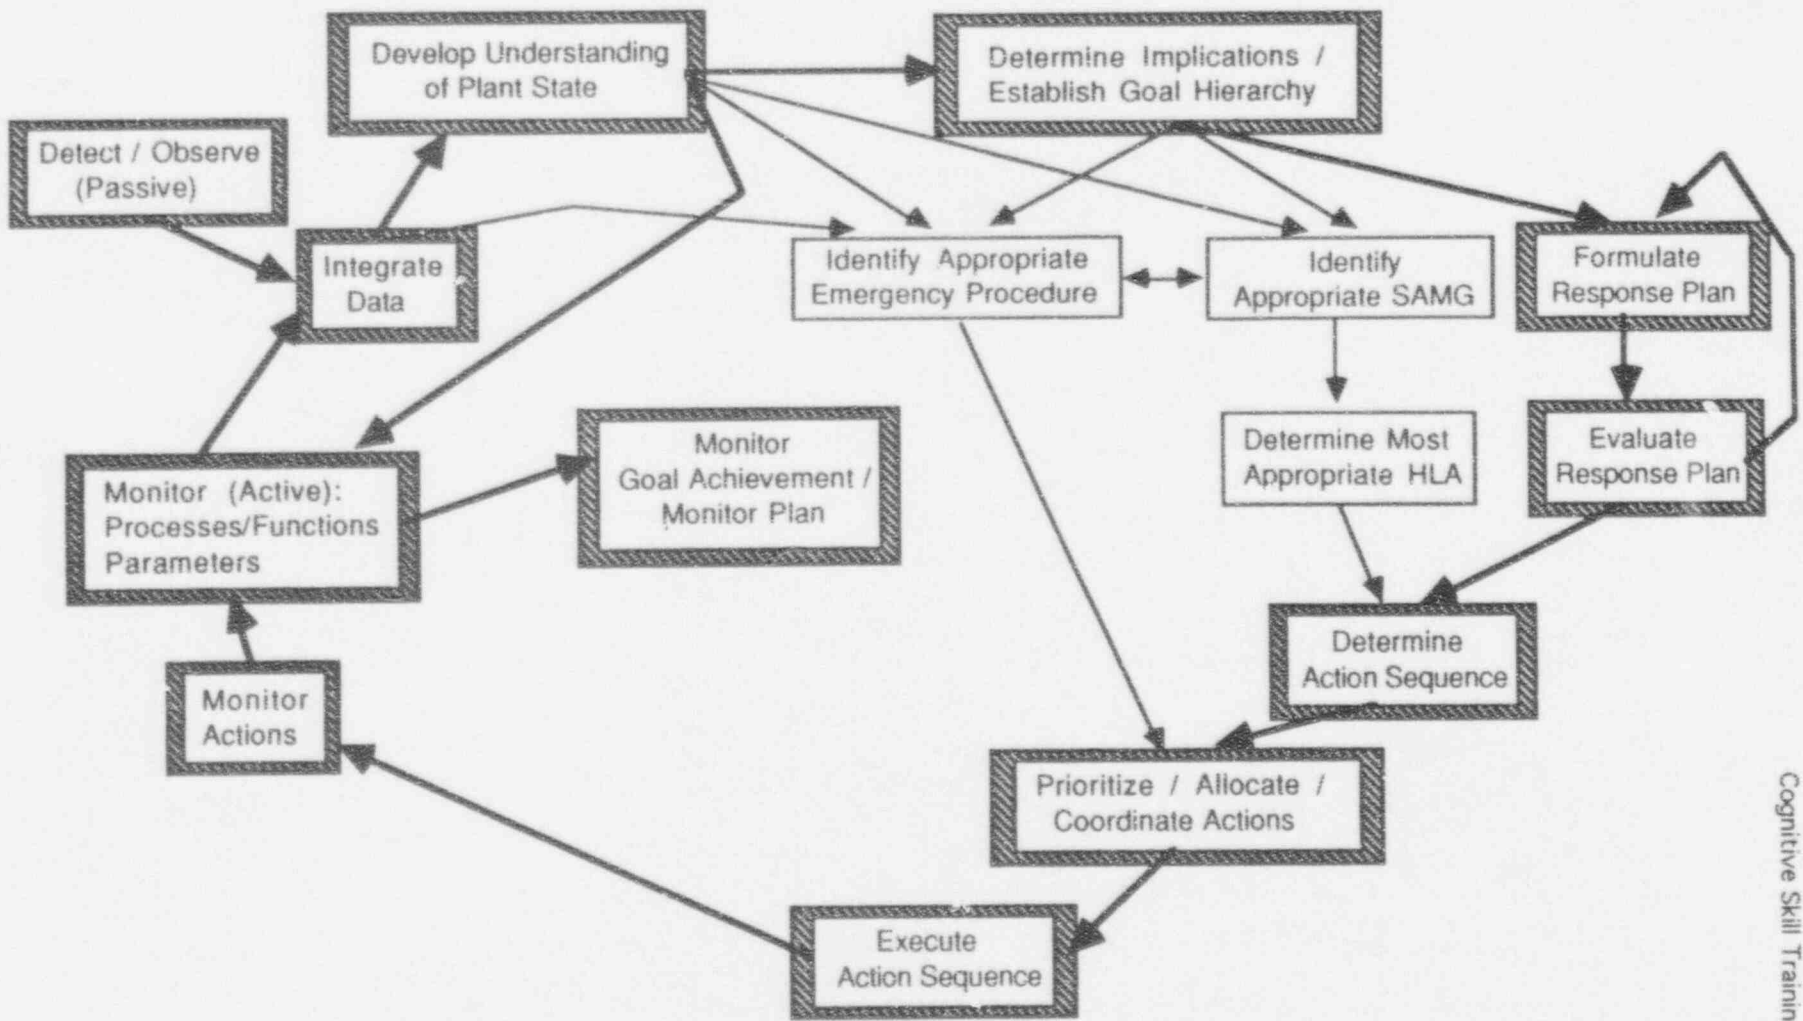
Develop Understanding of Plant State

Determine Implications / Establish Goal Hierarchy

Detect / Observe (Passive)

Integrate Data

Identify Appropriate Emergency Procedure

Identify Appropriate SAMG

Formulate Response Plan

Determine Most Appropriate HLA

Evaluate Response Plan

Monitor Goal Achievement / Monitor Plan

Monitor (Active): Processes/Functions Parameters

Determine Action Sequence

Monitor Actions

Prioritize / Allocate / Coordinate Actions

Execute Action Sequence

Cognitive Skill Trainin